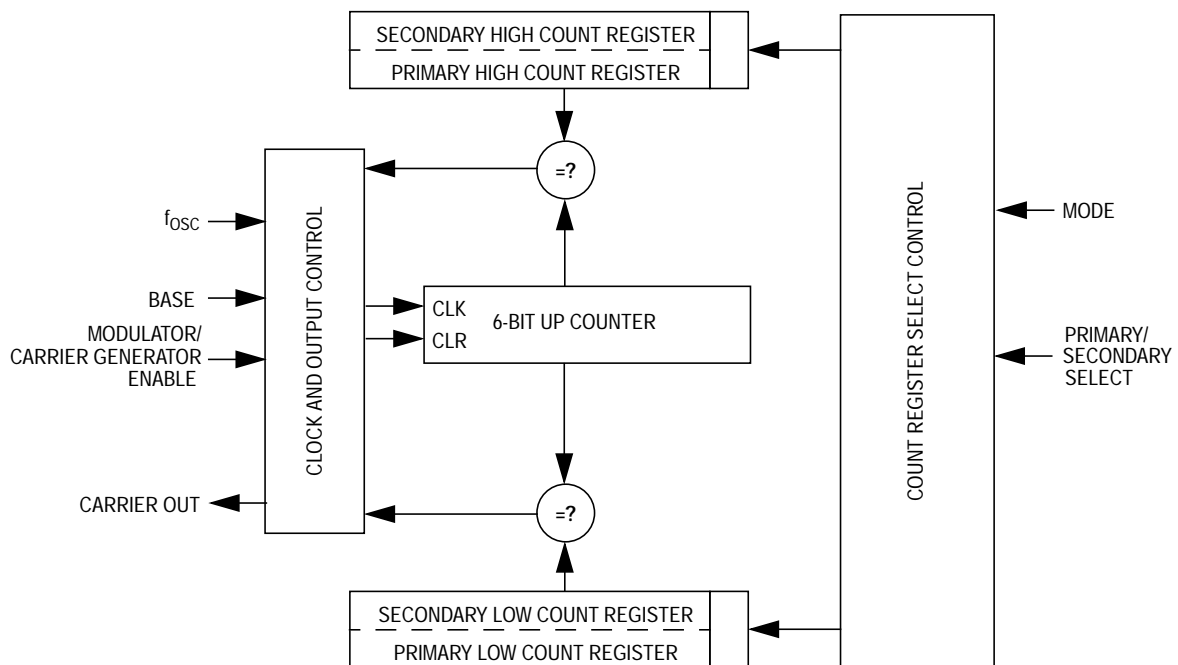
SECONDARY HIGH COUNT REGISTER
PRIMARY HIGH COUNT REGISTER

=?

$f_{OSC}$

CLOCK AND OUTPUT CONTROL

BASE

MODULATOR/ CARRIER GENERATOR ENABLE

CLK
CLR
6-BIT UP COUNTER

CARRIER OUT

=?

COUNT REGISTER SELECT CONTROL

MODE

PRIMARY/ SECONDARY SELECT

SECONDARY LOW COUNT REGISTER
PRIMARY LOW COUNT REGISTER